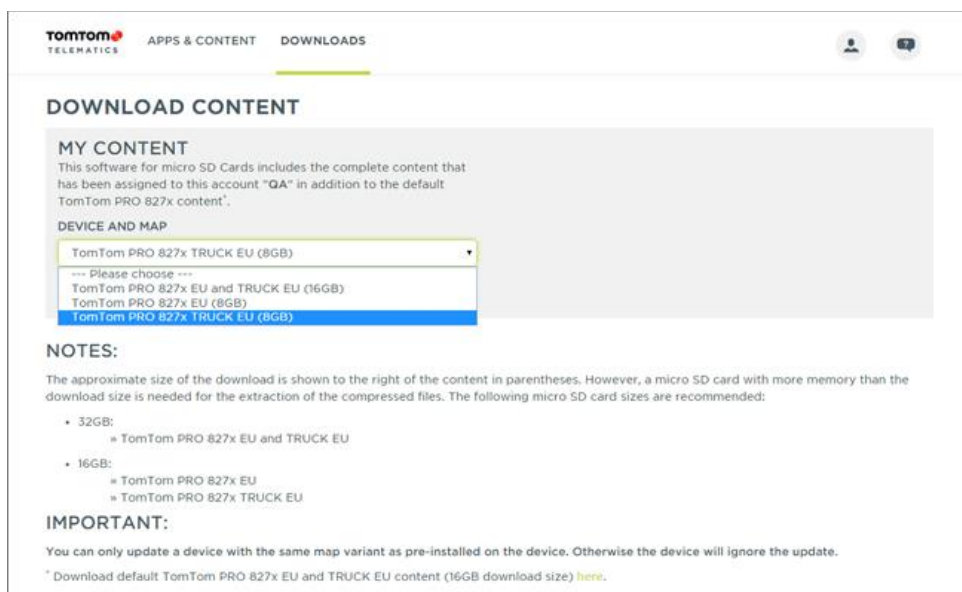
TOMTOM TELEMATICS

APPS & CONTENT

DOWNLOADS

DOWNLOAD CONTENT

MY CONTENT

This software for micro SD Cards includes the complete content that has been assigned to this account "QA" in addition to the default TomTom PRO 827x content*.

DEVICE AND MAP

TomTom PRO 827x TRUCK EU (8GB)

--- Please choose ---
TomTom PRO 827x EU and TRUCK EU (16GB)
TomTom PRO 827x EU (8GB)
TomTom PRO 827x TRUCK EU (8GB)

NOTES:

The approximate size of the download is shown to the right of the content in parentheses. However, a micro SD card with more memory than the download size is needed for the extraction of the compressed files. The following micro SD card sizes are recommended:

- 32GB:
  » TomTom PRO 827x EU and TRUCK EU
- 16GB:
  » TomTom PRO 827x EU
  » TomTom PRO 827x TRUCK EU

IMPORTANT:

You can only update a device with the same map variant as pre-installed on the device. Otherwise the device will ignore the update.

* Download default TomTom PRO 827x EU and TRUCK EU content (16GB download size) here.